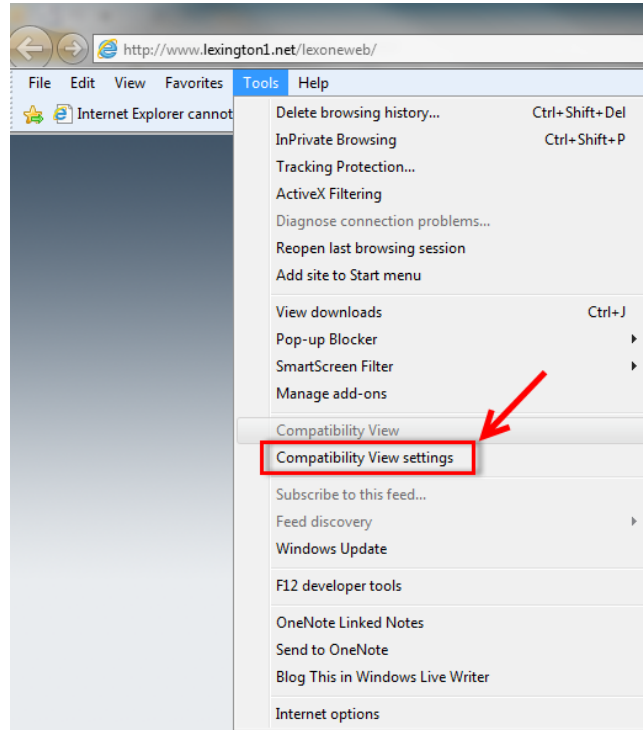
http://www.lexington1.net/lexoneweb/

File Edit View Favorites Tools Help

Internet Explorer cannot

Delete browsing history... Ctrl+Shift+Del
InPrivate Browsing Ctrl+Shift+P
Tracking Protection...
ActiveX Filtering
Diagnose connection problems...
Reopen last browsing session
Add site to Start menu

View downloads Ctrl+J
Pop-up Blocker
SmartScreen Filter
Manage add-ons

Compatibility View
Compatibility View settings

Subscribe to this feed...
Feed discovery
Windows Update

F12 developer tools

OneNote Linked Notes
Send to OneNote
Blog This in Windows Live Writer

Internet options